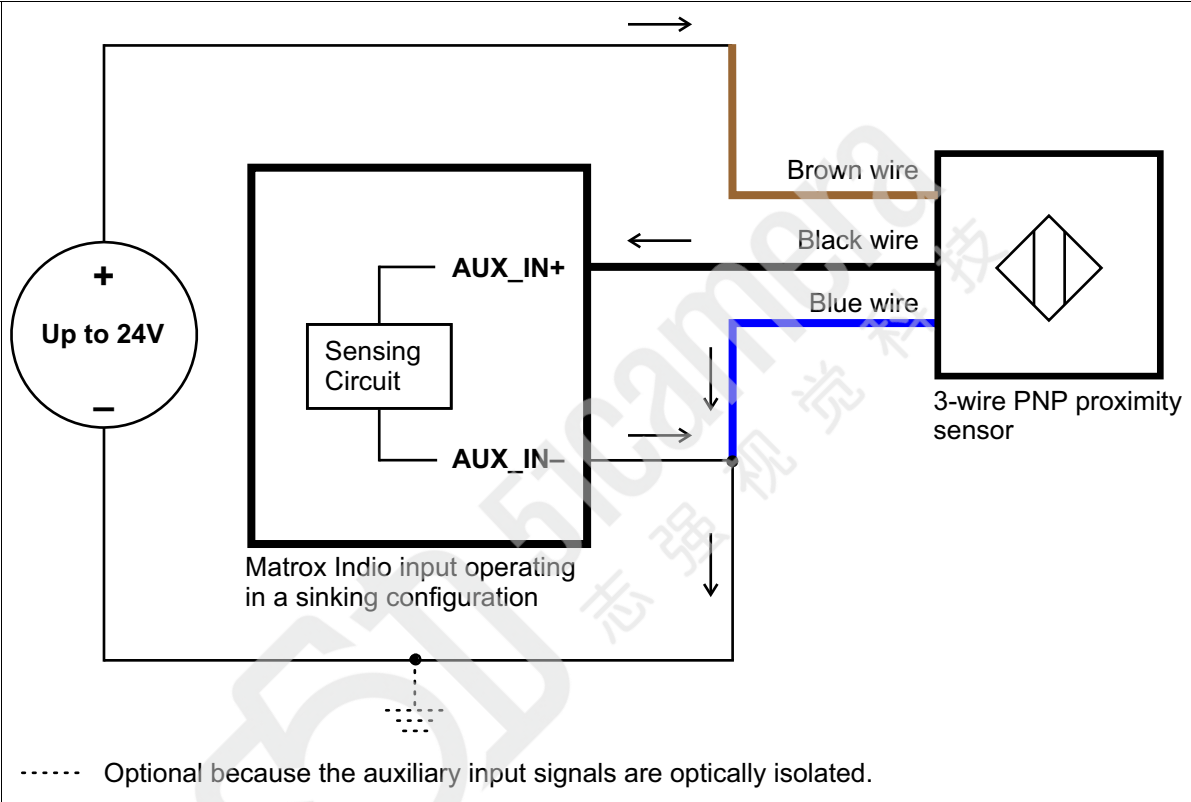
Brown wire

Black wire

Blue wire

+

Up to 24V

–

AUX_IN+

Sensing Circuit

AUX_IN–

3-wire PNP proximity sensor

Matrox Indio input operating in a sinking configuration

51camera 志强视觉科技

------ Optional because the auxiliary input signals are optically isolated.